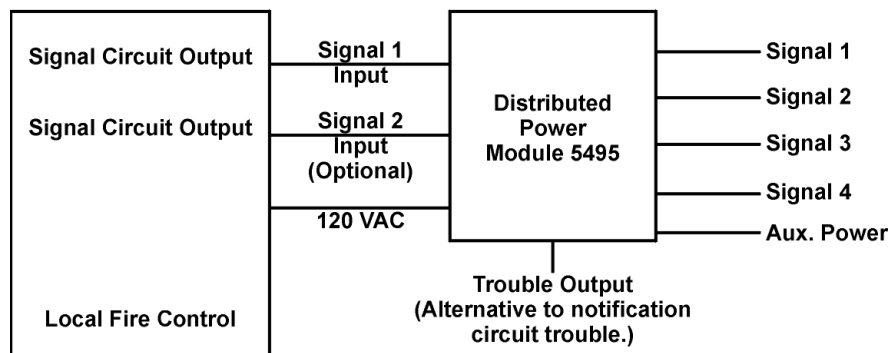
Signal Circuit Output

Signal Circuit Output

Local Fire Control

Signal 1 Input

Signal 2 Input (Optional)

120 VAC

Distributed Power Module 5495

Signal 1

Signal 2

Signal 3

Signal 4

Aux. Power

Trouble Output (Alternative to notification circuit trouble.)